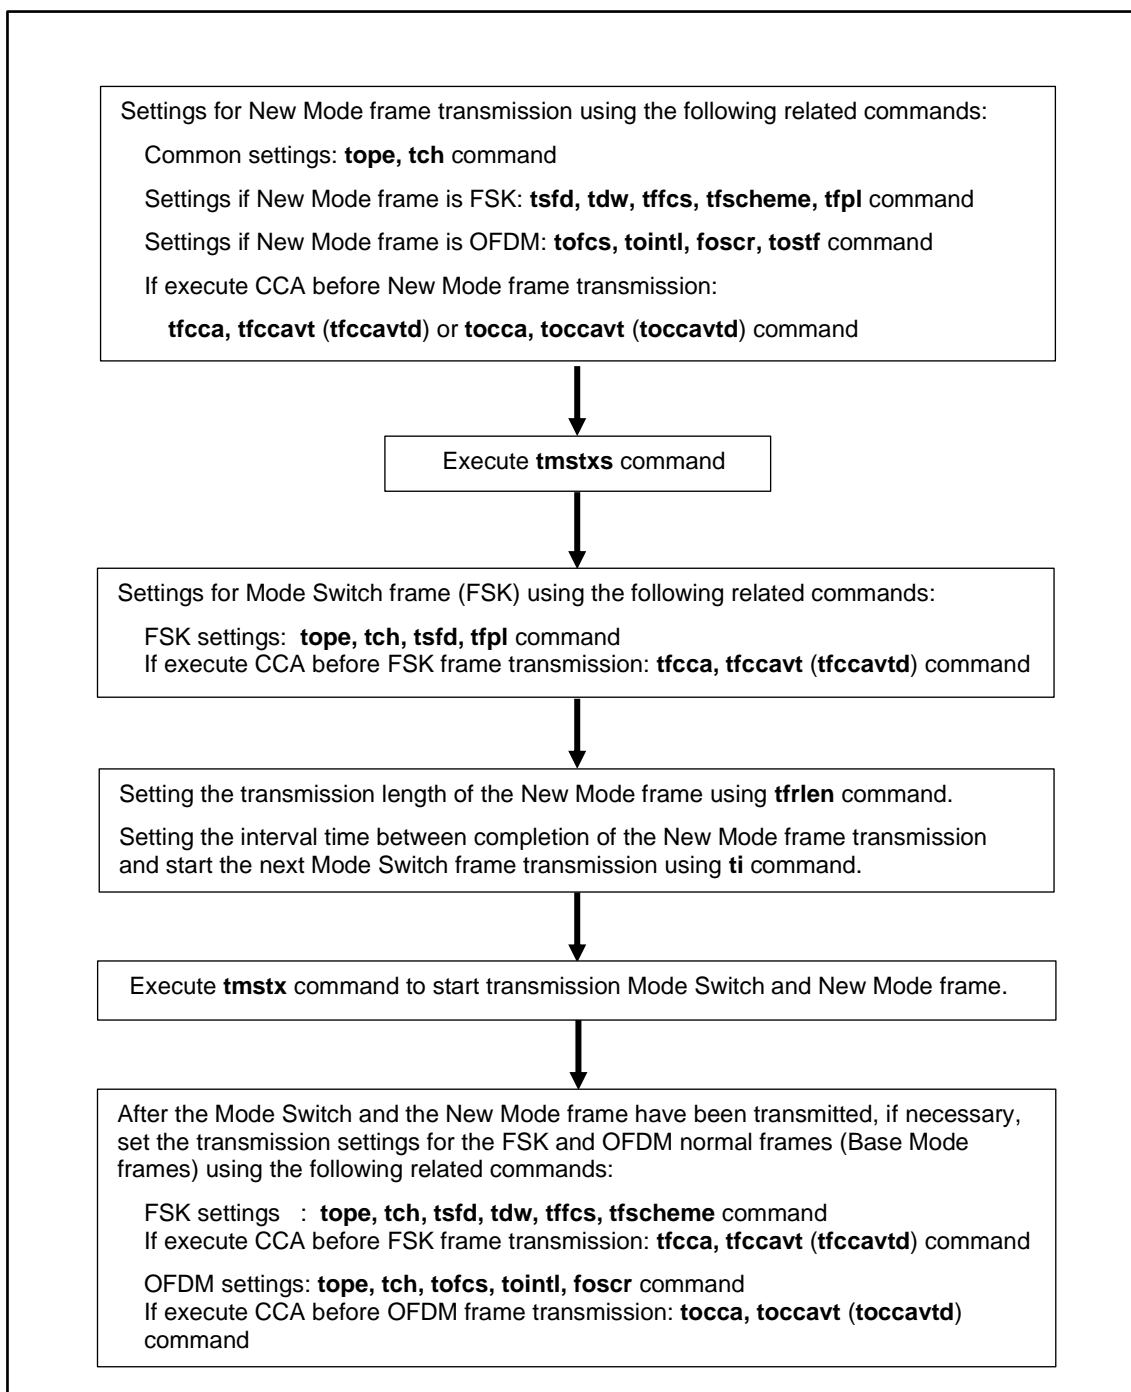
Settings for New Mode frame transmission using the following related commands:

Common settings: **tope, tch** command

Settings if New Mode frame is FSK: **tsfd, tdw, tffcs, tfscheme, tfpl** command

Settings if New Mode frame is OFDM: **tofcs, tointl, foscr, tostf** command

If execute CCA before New Mode frame transmission:

**tfcca, tfccavt** (**tfccavtd**) or **tocca, toccavt** (**toccavtd**) command

Execute **tmstxs** command

Settings for Mode Switch frame (FSK) using the following related commands:

FSK settings: **tope, tch, tsfd, tfpl** command
If execute CCA before FSK frame transmission: **tfcca, tfccavt** (**tfccavtd**) command

Setting the transmission length of the New Mode frame using **tfrlen** command.

Setting the interval time between completion of the New Mode frame transmission and start the next Mode Switch frame transmission using **ti** command.

Execute **tmstx** command to start transmission Mode Switch and New Mode frame.

After the Mode Switch and the New Mode frame have been transmitted, if necessary, set the transmission settings for the FSK and OFDM normal frames (Base Mode frames) using the following related commands:

FSK settings : **tope, tch, tsfd, tdw, tffcs, tfscheme** command
If execute CCA before FSK frame transmission: **tfcca, tfccavt** (**tfccavtd**) command

OFDM settings: **tope, tch, tofcs, tointl, foscr** command
If execute CCA before OFDM frame transmission: **tocca, toccavt** (**toccavtd**) command